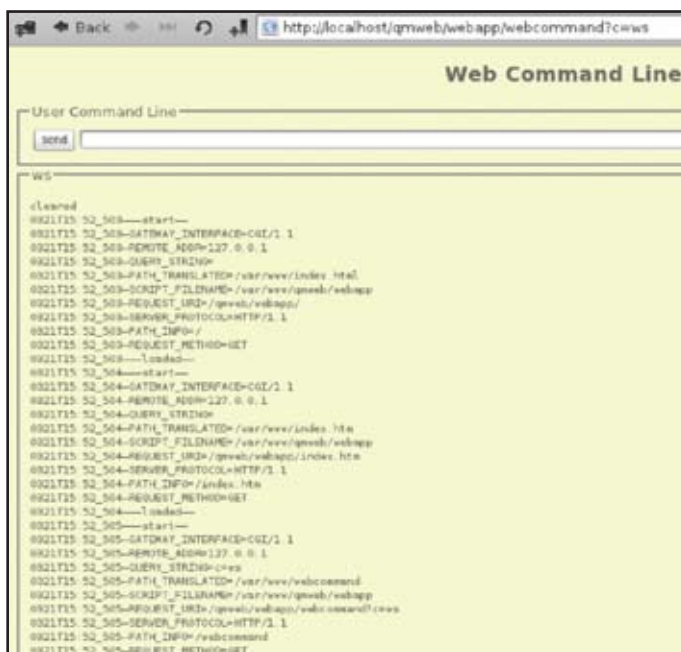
Back http://localhost/qmweb/webapp/webcommand?c=ws

Web Command Line

User Command Line

send

ws

cleared
0921T15:52_503—start—
0921T15:52_503-GATEWAY_INTERFACE=CGI/1.1
0921T15:52_503-REMOTE_ADDR=127.0.0.1
0921T15:52_503-QUERY_STRING=
0921T15:52_503-PATH_TRANSLATED=/var/www/index.html
0921T15:52_503-SCRIPT_FILENAME=/var/www/qmweb/webapp
0921T15:52_503-REQUEST_URI=/qmweb/webapp/
0921T15:52_503-SERVER_PROTOCOL=HTTP/1.1
0921T15:52_503-PATH_INFO=/
0921T15:52_503-REQUEST_METHOD=GET
0921T15:52_503—loaded—
0921T15:52_504—start—
0921T15:52_504-GATEWAY_INTERFACE=CGI/1.1
0921T15:52_504-REMOTE_ADDR=127.0.0.1
0921T15:52_504-QUERY_STRING=
0921T15:52_504-PATH_TRANSLATED=/var/www/index.htm
0921T15:52_504-SCRIPT_FILENAME=/var/www/qmweb/webapp
0921T15:52_504-REQUEST_URI=/qmweb/webapp/index.htm
0921T15:52_504-SERVER_PROTOCOL=HTTP/1.1
0921T15:52_504-PATH_INFO=/index.htm
0921T15:52_504-REQUEST_METHOD=GET
0921T15:52_504—loaded—
0921T15:52_505—start—
0921T15:52_505-GATEWAY_INTERFACE=CGI/1.1
0921T15:52_505-REMOTE_ADDR=127.0.0.1
0921T15:52_505-QUERY_STRING=c=ws
0921T15:52_505-PATH_TRANSLATED=/var/www/webcommand
0921T15:52_505-SCRIPT_FILENAME=/var/www/qmweb/webapp
0921T15:52_505-REQUEST_URI=/qmweb/webapp/webcommand?c=ws
0921T15:52_505-SERVER_PROTOCOL=HTTP/1.1
0921T15:52_505-PATH_INFO=/webcommand
0921T15:52_505-REQUEST_METHOD=GET